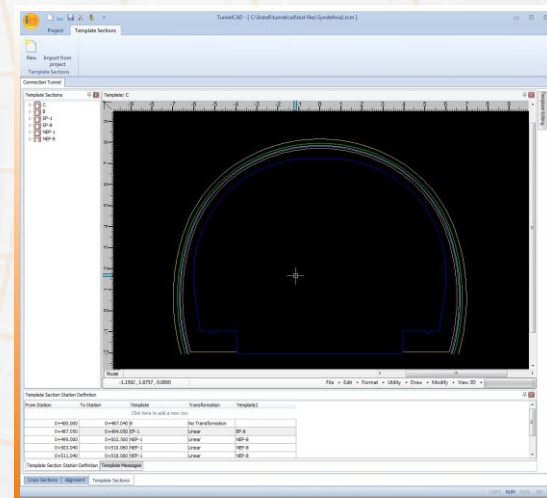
TunnelCAD - [ C:\Users\Tunnelcad\test files\SyneWorld.tcm ]

Project Template Sections

New Import from project
Template Sections

Connection Tunnel

Template Sections
C
B
EP-1
EP-8
NEP-1
NEP-8

Template: C

Model

-1.1582 , 1.8757 , 0.0000

File • Edit • Format • Utility • Draw • Modify • View 3D •

Template Section Station Definition

| From Station | To Station | Template | Transformation | Template2 |
|---|---|---|---|---|
| | Click here to add a new row | | | |
| 0+400.000 | 0+487.040 | B | No Transformation | |
| 0+487.050 | 0+494.050 | EP-1 | Linear | EP-8 |
| 0+495.000 | 0+502.500 | NEP-1 | Linear | NEP-8 |
| 0+503.040 | 0+510.060 | NEP-1 | Linear | NEP-8 |
| 0+511.040 | 0+518.060 | NEP-1 | Linear | NEP-8 |

Template Section Station Definition Template Messages

Cross Sections Alignment Template Sections

CAPS NUM SCRL